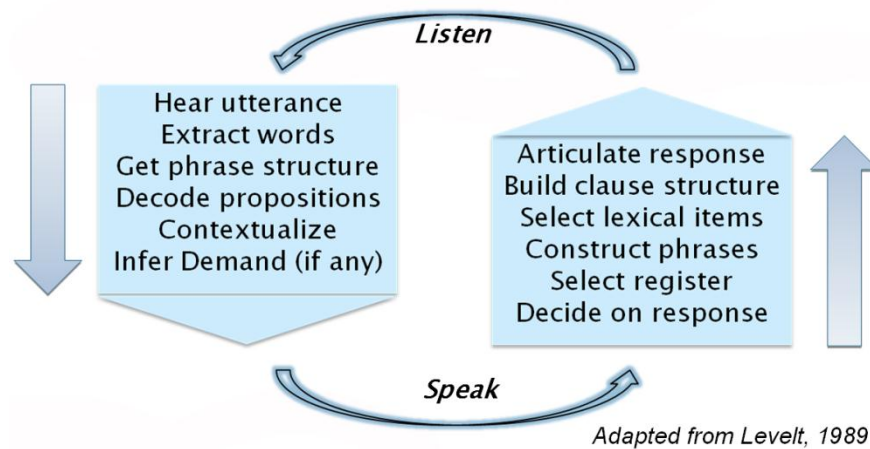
Listen

Hear utterance
Extract words
Get phrase structure
Decode propositions
Contextualize
Infer Demand (if any)

Articulate response
Build clause structure
Select lexical items
Construct phrases
Select register
Decide on response

Speak

Adapted from Levelt, 1989